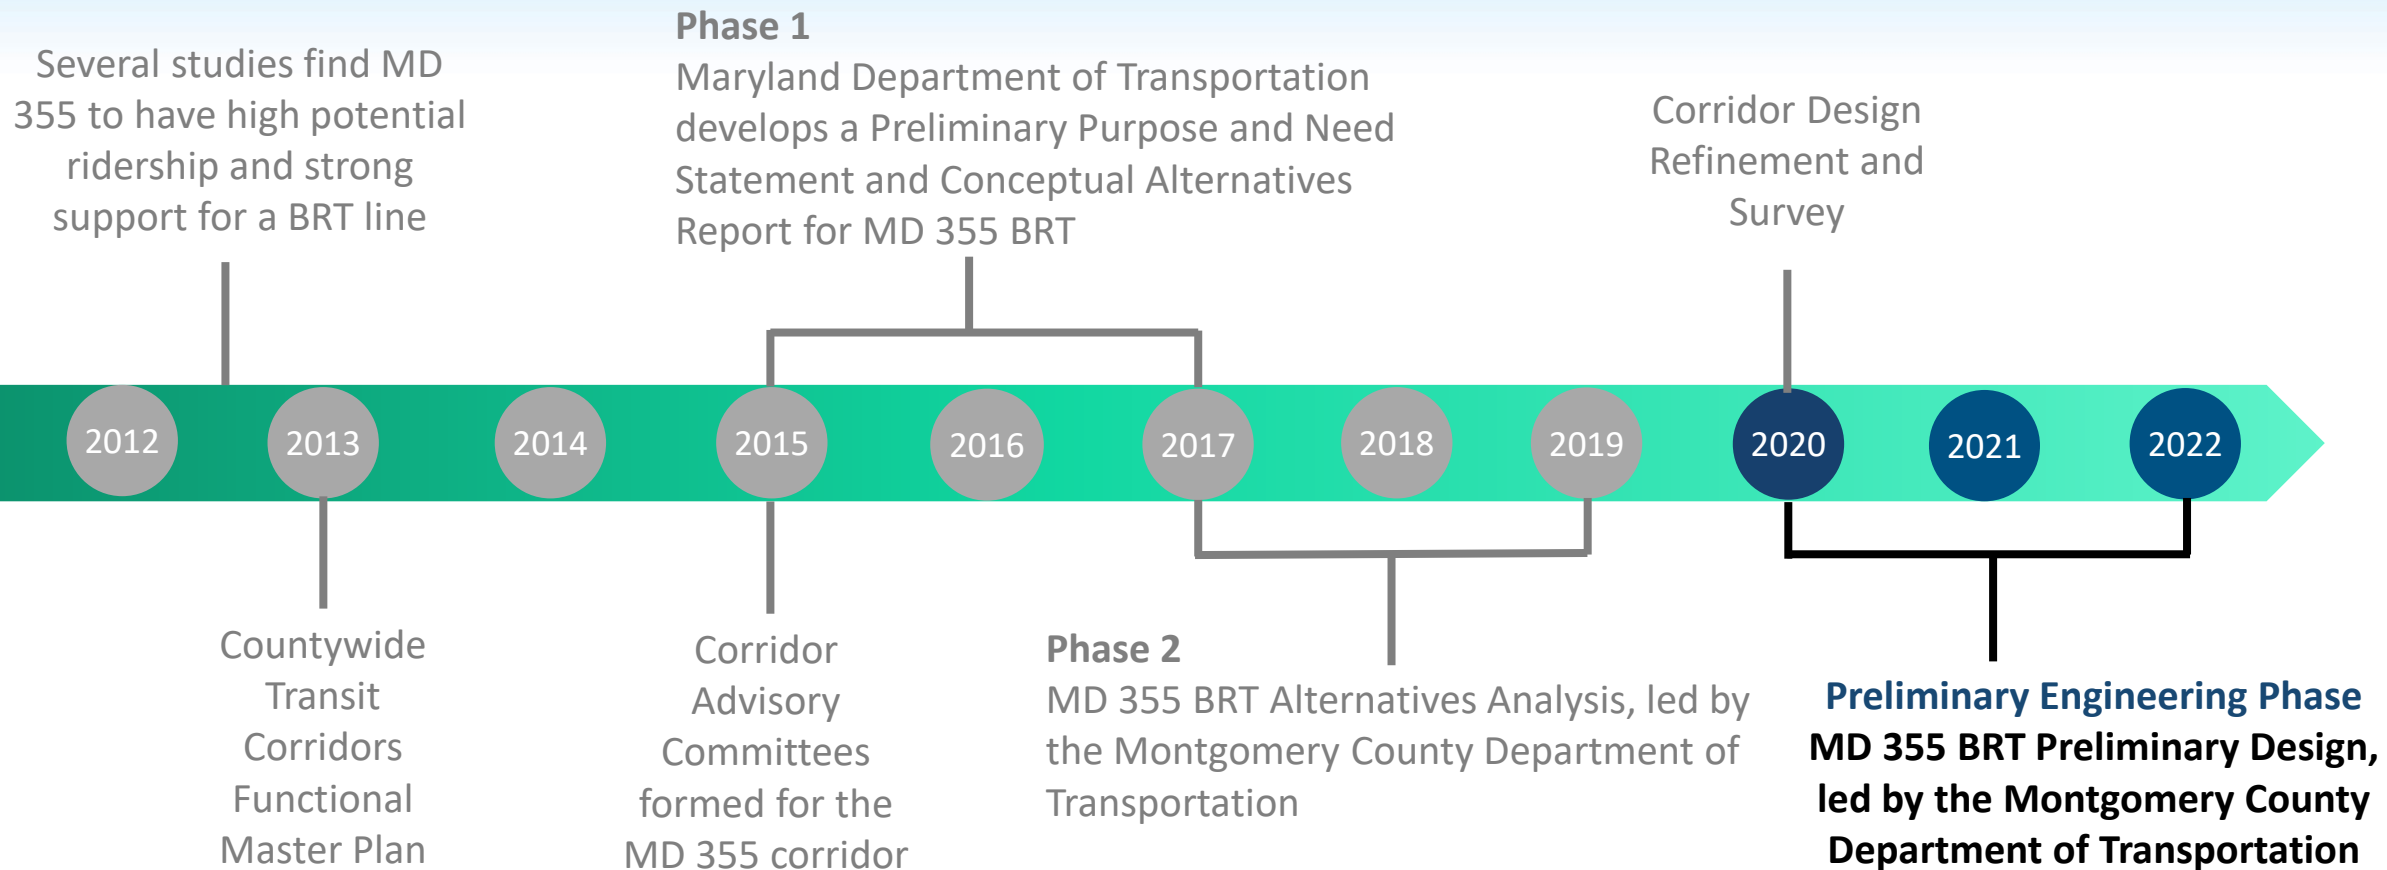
Several studies find MD 355 to have high potential ridership and strong support for a BRT line

Phase 1
Maryland Department of Transportation develops a Preliminary Purpose and Need Statement and Conceptual Alternatives Report for MD 355 BRT

Corridor Design Refinement and Survey

2012
2013
2014
2015
2016
2017
2018
2019
2020
2021
2022

Countywide Transit Corridors Functional Master Plan

Corridor Advisory Committees formed for the MD 355 corridor

Phase 2
MD 355 BRT Alternatives Analysis, led by the Montgomery County Department of Transportation

Preliminary Engineering Phase
MD 355 BRT Preliminary Design, led by the Montgomery County Department of Transportation